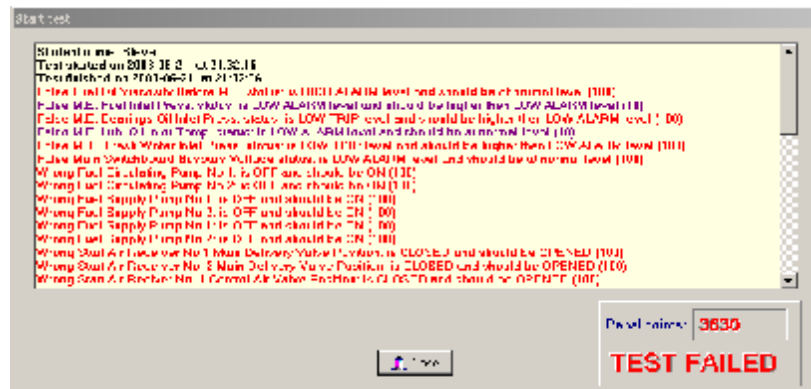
Start test

Student name: Steve
Test started on 2013-06-2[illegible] at 21:30:16
Test finished on 2013-06-21 at 21:32:16
False Fuel Oil Viscosity Before ME status is HIGH ALARM level and should be at normal level (100)
False M.E. Fuel Inlet Pressure status is LOW ALARM level and should be higher than LOW ALARM level (100)
False M.E. Bearings Oil Inlet Pressure status is LOW TRIP level and should be higher than LOW ALARM level (100)
False M.E. Lub. Oil Inlet Temp. status is LOW ALARM level and should be at normal level (100)
False M.E. Fresh Water Inlet Press. status is LOW TRIP level and should be higher than LOW ALARM level (100)
False Main Switchboard Battery Voltage status is LOW ALARM level and should be at normal level (100)
Wrong Fuel Circulating Pump No 1 is OFF and should be ON (100)
Wrong Fuel Circulating Pump No 2 is OFF and should be ON (100)
Wrong Fuel Supply Pump No 1 is OFF and should be ON (100)
Wrong Fuel Supply Pump No 2 is OFF and should be ON (100)
Wrong Fuel Supply Pump No 3 is OFF and should be ON (100)
Wrong Fuel Supply Pump No 4 is OFF and should be ON (100)
Wrong Start Air Receiver No 1 Main Delivery Valve Position is CLOSED and should be OPENED (100)
Wrong Start Air Receiver No 2 Main Delivery Valve Position is CLOSED and should be OPENED (100)
Wrong Start Air Booster No 1 Control Air Valve Position is CLOSED and should be OPENED (100)

Penal points: 3630

TEST FAILED

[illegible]